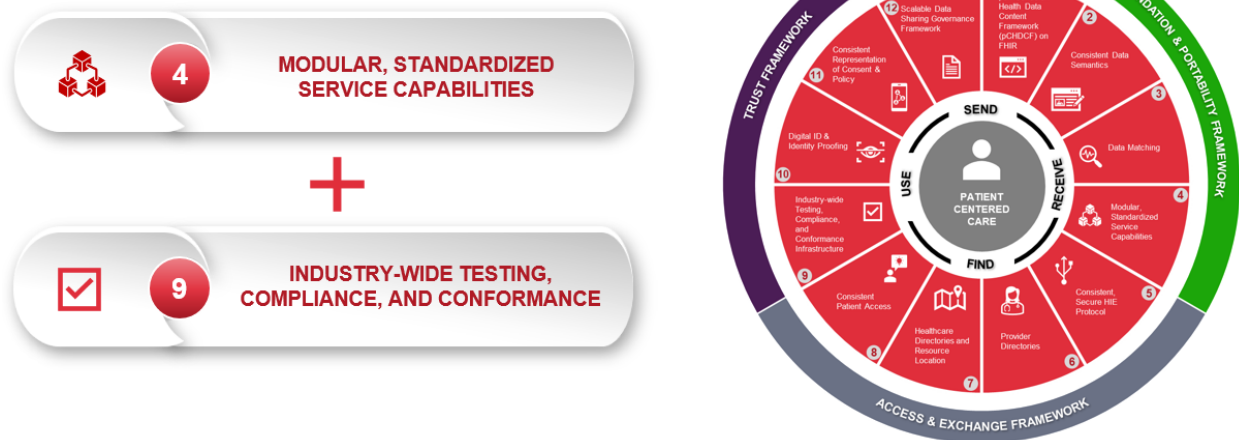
4 MODULAR, STANDARDIZED SERVICE CAPABILITIES

+

9 INDUSTRY-WIDE TESTING, COMPLIANCE, AND CONFORMANCE

TRUST FRAMEWORK

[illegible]DATION & PORTABILITY FRAMEWORK

ACCESS & EXCHANGE FRAMEWORK

12 Scalable Data Sharing Governance Framework

Health Data Content Framework (pCHDCF) on FHIR

2 Consistent Data Semantics

3 Data Matching

4 Modular, Standardized Service Capabilities

5 Consistent, Secure HIE Protocol

6 Provider Directories

7 Healthcare Directories and Resource Location

8 Consistent Patient Access

9 Industry-wide Testing, Compliance, and Conformance Infrastructure

10 Digital ID & Identity Proofing

11 Consistent Representation of Consent & Policy

SEND

RECEIVE

FIND

USE

PATIENT CENTERED CARE